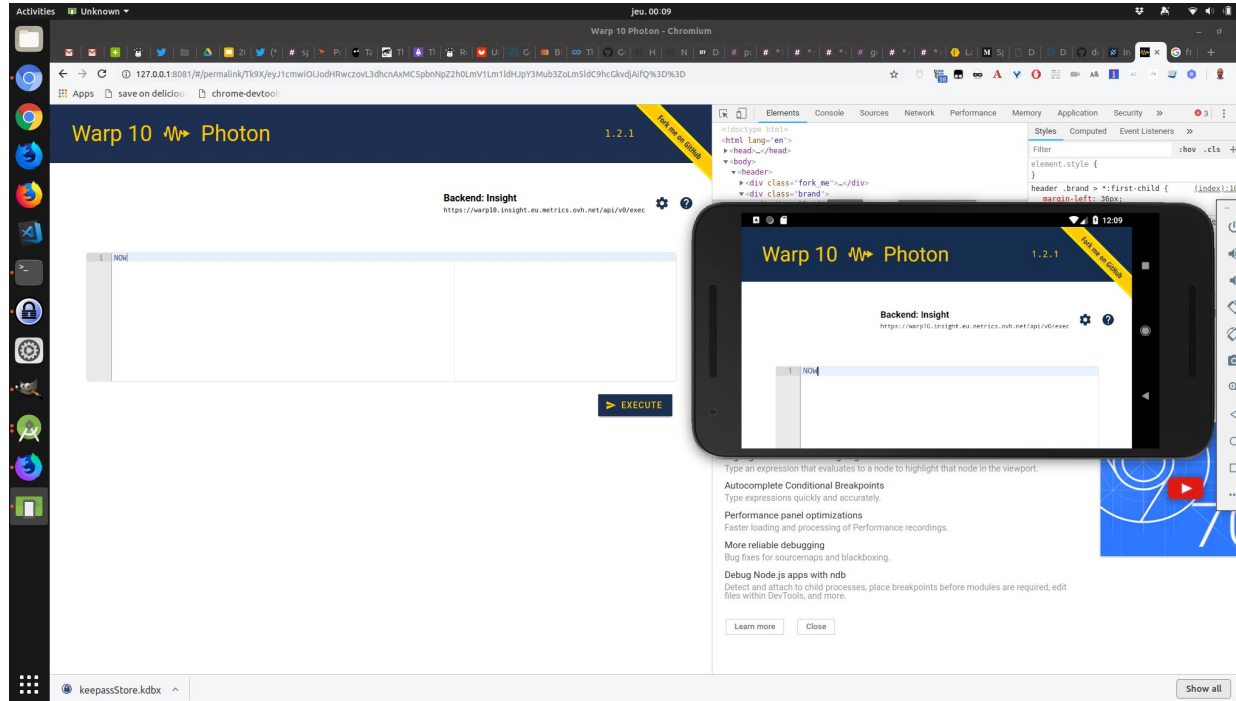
Activities Unknown ▾ jeu. 00:09

Warp 10 Photon - Chromium

127.0.0.1:8081/#/permalink/Tk9X/eyJ1cmwiOiJodHRwczovL3dhcnAxMC5pbnNpZ2h0LmV1Lm1ldHJpY3Mub3ZoLm5ldC9hcGkvdjAifQ%3D%3D

Apps save on deliciou chrome-devtool

Warp 10 Photon 1.2.1 Fork me on GitHub

Backend: Insight
https://warp10.insight.eu.metrics.ovh.net/api/v0/exec

1 NOW

EXECUTE

Elements Console Sources Network Performance Memory Application Security »

<!doctype html>
<html lang="en">
▸<head>…</head>
▾<body>
▾<header>
▸<div class="fork_me">…</div>
▾<div class="brand">

Styles Computed Event Listeners »
Filter :hov .cls +
element.style {
}
header .brand > *:first-child { (index):1
margin-left: 36px;

12:09

Warp 10 Photon 1.2.1 Fork me on GitHub

Backend: Insight
https://warp10.insight.eu.metrics.ovh.net/api/v0/exec

1 NOW

Type an expression that evaluates to a node to highlight that node in the viewport.

Autocomplete Conditional Breakpoints
Type expressions quickly and accurately.

Performance panel optimizations
Faster loading and processing of Performance recordings.

More reliable debugging
Bug fixes for sourcemaps and blackboxing.

Debug Node.js apps with ndb
Detect and attach to child processes, place breakpoints before modules are required, edit files within DevTools, and more.

Learn more Close

keepassStore.kdbx ^

Show all